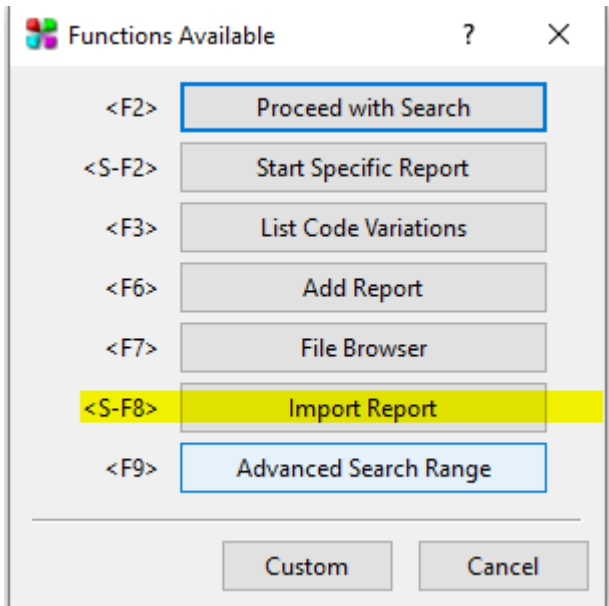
Functions Available ? ×

<F2> Proceed with Search

<S-F2> Start Specific Report

<F3> List Code Variations

<F6> Add Report

<F7> File Browser

<S-F8> Import Report

<F9> Advanced Search Range

Custom Cancel